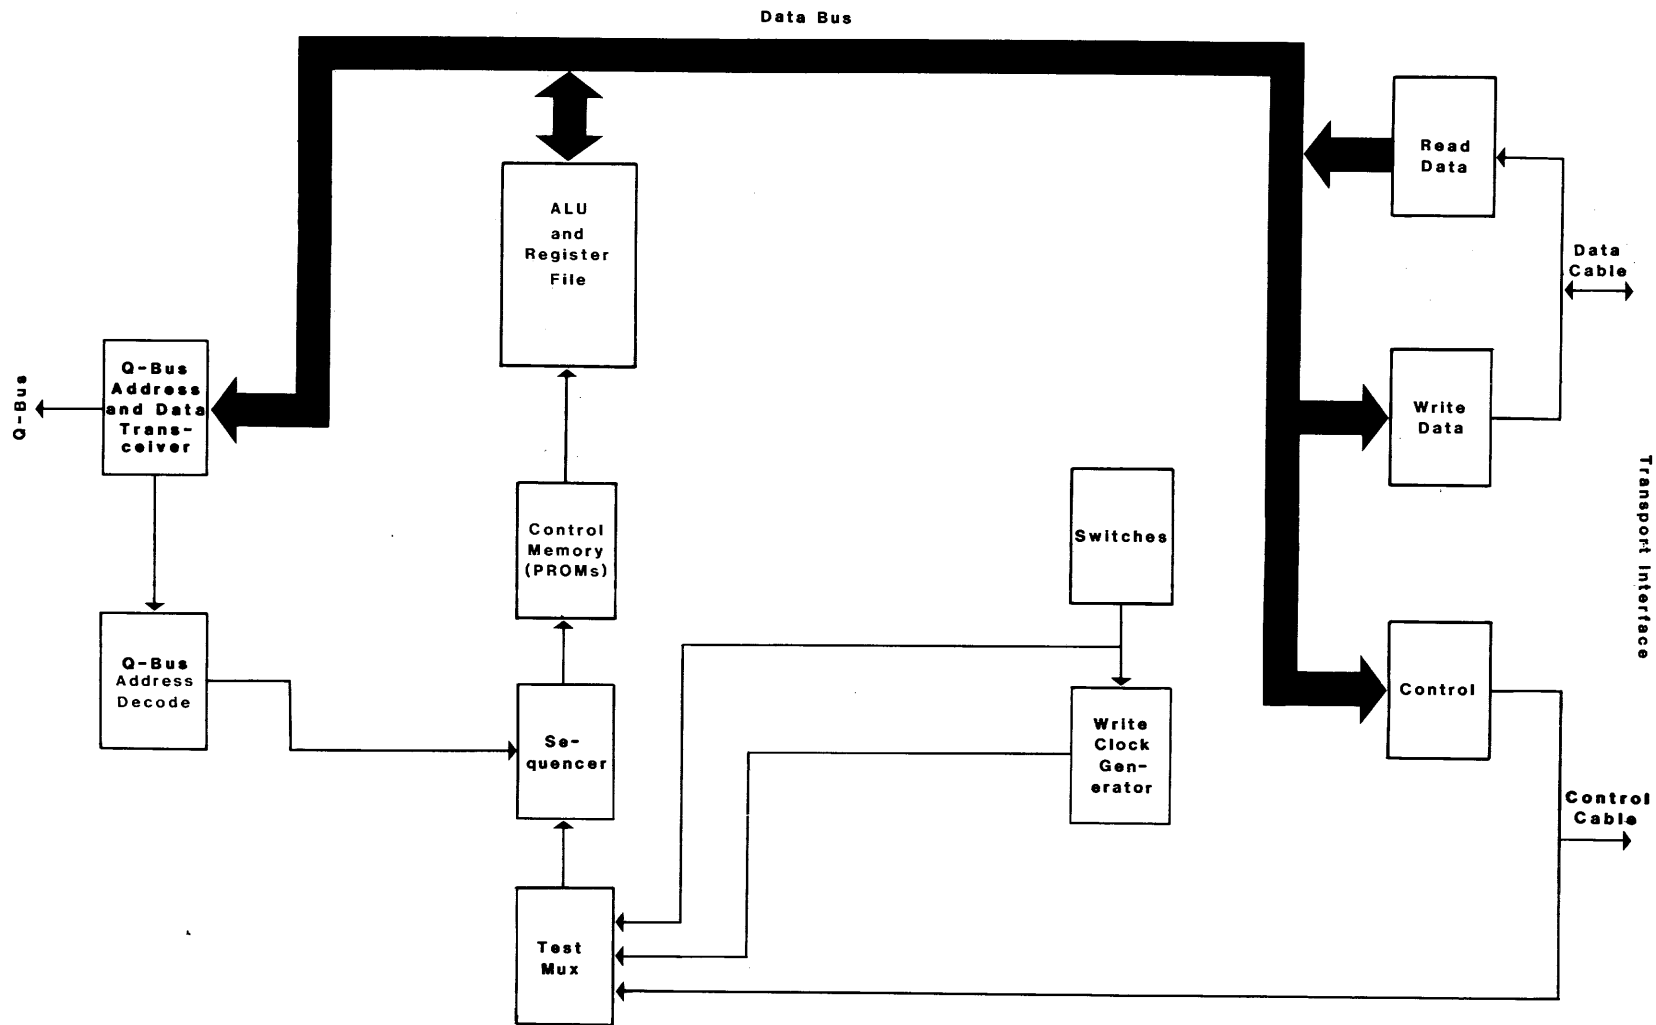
Data Bus

ALU and Register File

Read Data

Data Cable

Q-Bus

Q-Bus Address and Data Transceiver

Write Data

Transport Interface

Control Memory (PROMs)

Switches

Q-Bus Address Decode

Control

Sequencer

Write Clock Generator

Control Cable

Test Mux